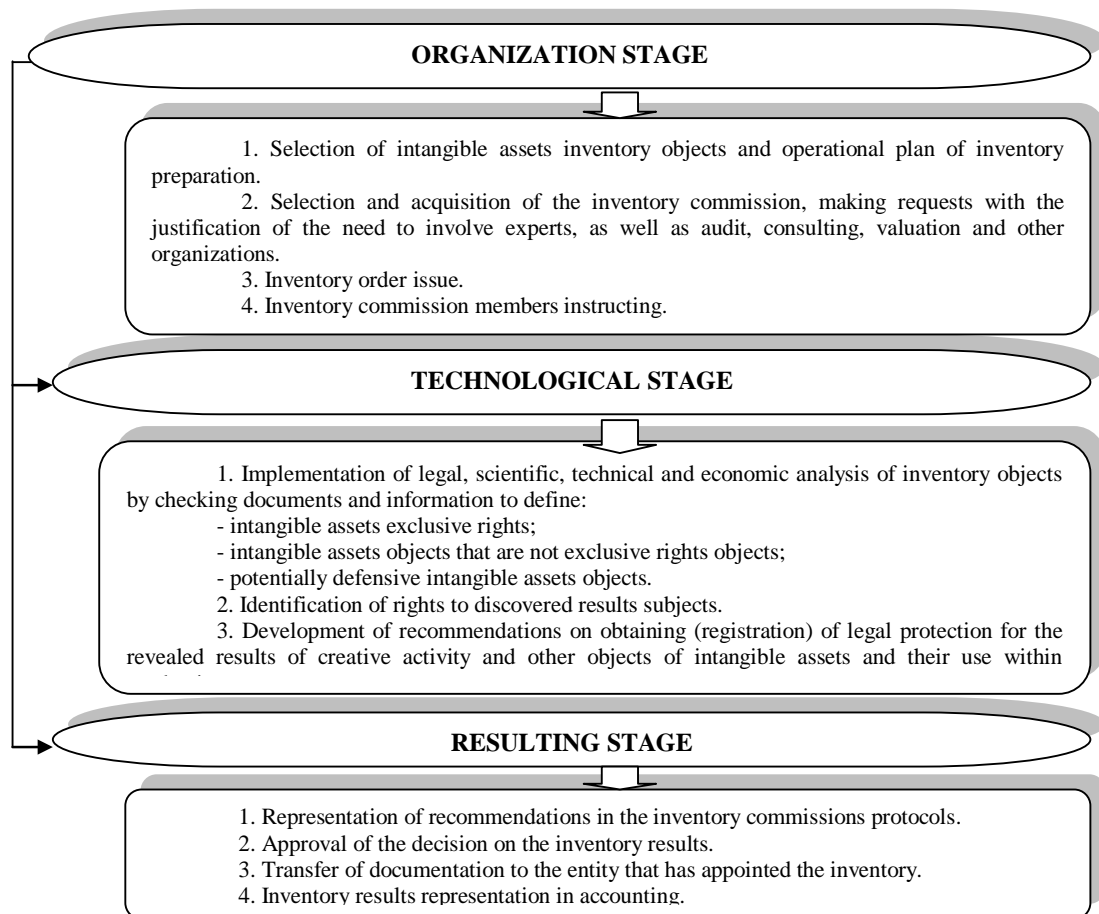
ORGANIZATION STAGE

1. Selection of intangible assets inventory objects and operational plan of inventory preparation.
2. Selection and acquisition of the inventory commission, making requests with the justification of the need to involve experts, as well as audit, consulting, valuation and other organizations.
3. Inventory order issue.
4. Inventory commission members instructing.

TECHNOLOGICAL STAGE

1. Implementation of legal, scientific, technical and economic analysis of inventory objects by checking documents and information to define:
- intangible assets exclusive rights;
- intangible assets objects that are not exclusive rights objects;
- potentially defensive intangible assets objects.
2. Identification of rights to discovered results subjects.
3. Development of recommendations on obtaining (registration) of legal protection for the revealed results of creative activity and other objects of intangible assets and their use within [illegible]

RESULTING STAGE

1. Representation of recommendations in the inventory commissions protocols.
2. Approval of the decision on the inventory results.
3. Transfer of documentation to the entity that has appointed the inventory.
4. Inventory results representation in accounting.